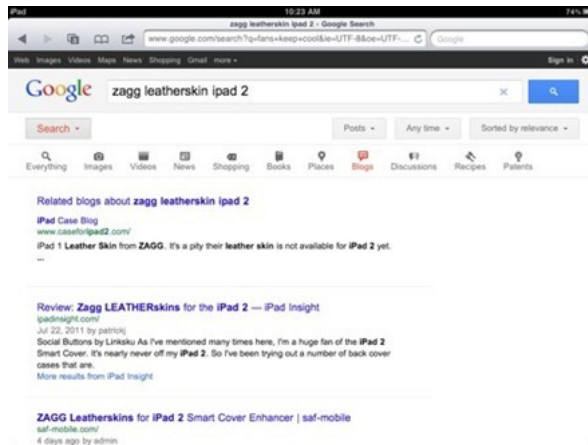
iPad 10:23 AM 74%

zagg leatherskin ipad 2 - Google Search

www.google.com/search?q=fans+keep+cool&ie=UTF-8&oe=UTF- Google

Web Images Videos Maps News Shopping Gmail more • Sign in

Google zagg leatherskin ipad 2

Search • Posts • Any time • Sorted by relevance •

Everything Images Videos News Shopping Books Places Blogs Discussions Recipes Patents

Related blogs about **zagg leatherskin ipad 2**

**iPad** Case Blog
www.caseforipad2.com/
iPad 1 **Leather Skin** from **ZAGG**. It's a pity their **leather skin** is not available for **iPad 2** yet. ...

Review: **Zagg LEATHERskins** for the **iPad 2** — iPad Insight
ipadinsight.com/
Jul 22, 2011 by patrickj
Social Buttons by Linksku As I've mentioned many times here, I'm a huge fan of the **iPad 2** Smart Cover. It's nearly never off my **iPad 2**. So I've been trying out a number of back cover cases that are.
More results from iPad Insight

**ZAGG Leatherskins** for **iPad 2** Smart Cover Enhancer | saf-mobile
saf-mobile.com/
4 days ago by admin